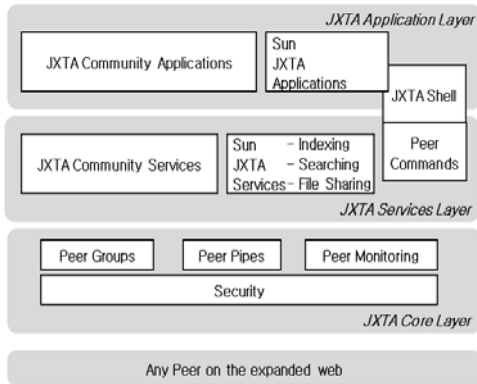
JXTA Application Layer

JXTA Community Applications

Sun JXTA Applications

JXTA Shell

Peer Commands

JXTA Community Services

Sun JXTA Services

- Indexing
- Searching
- File Sharing

JXTA Services Layer

Peer Groups

Peer Pipes

Peer Monitoring

Security

JXTA Core Layer

Any Peer on the expanded web